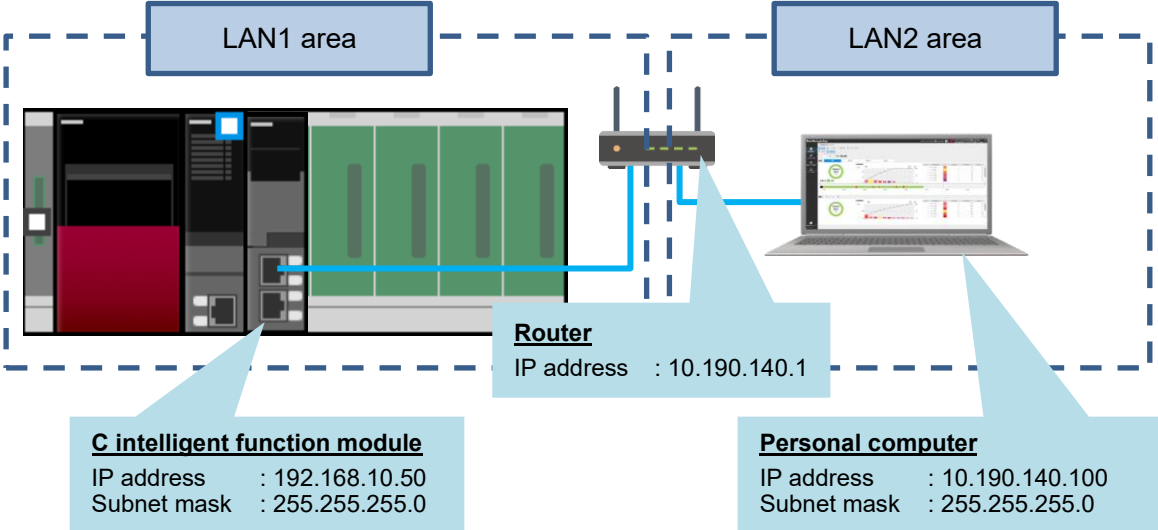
LAN1 area

LAN2 area

Router
IP address : 10.190.140.1

C intelligent function module
IP address : 192.168.10.50
Subnet mask : 255.255.255.0

Personal computer
IP address : 10.190.140.100
Subnet mask : 255.255.255.0